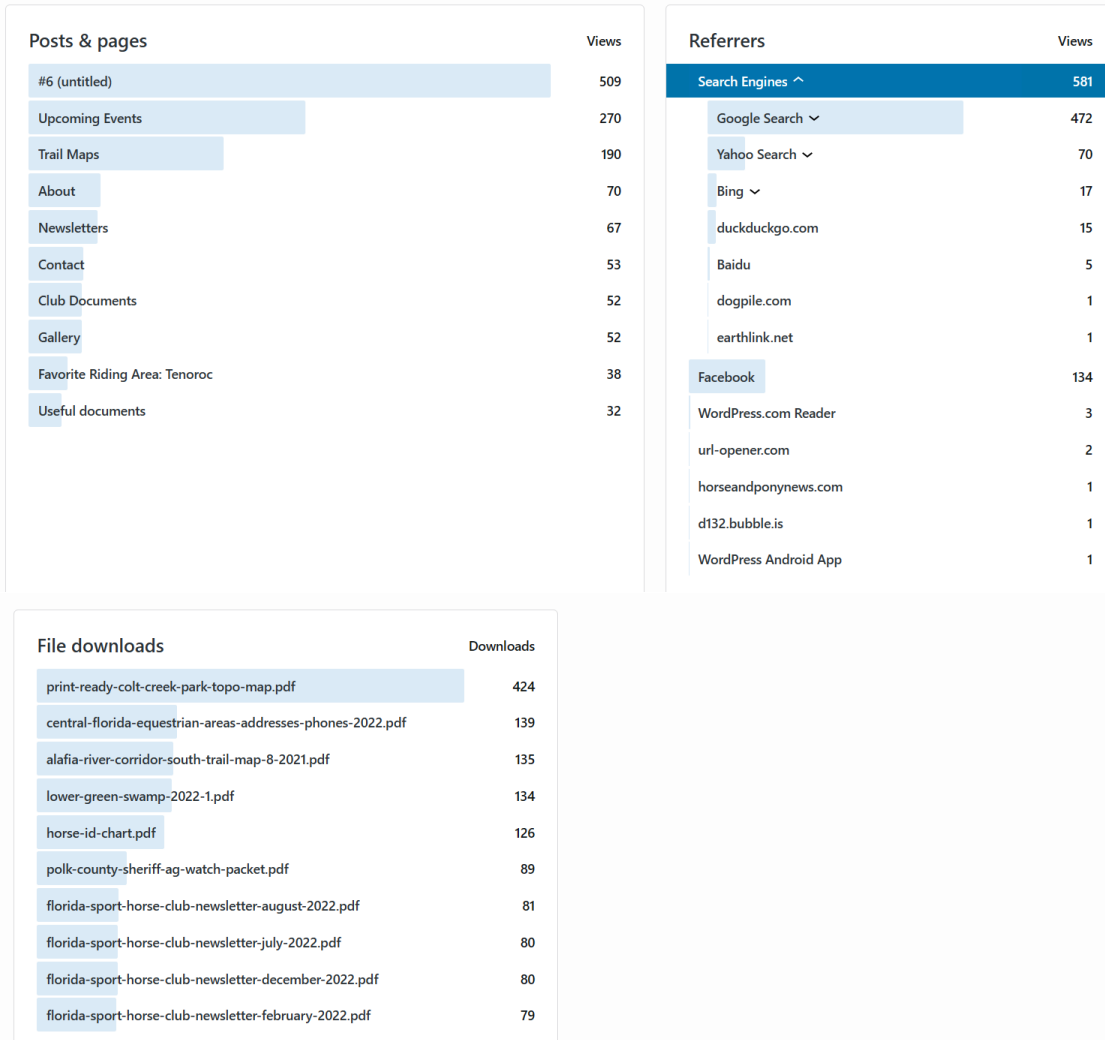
Posts & pages

| | Views |
|---|---|
| #6 (untitled) | 509 |
| Upcoming Events | 270 |
| Trail Maps | 190 |
| About | 70 |
| Newsletters | 67 |
| Contact | 53 |
| Club Documents | 52 |
| Gallery | 52 |
| Favorite Riding Area: Tenoroc | 38 |
| Useful documents | 32 |

Referrers

| | Views |
|---|---|
| Search Engines | 581 |
| Google Search | 472 |
| Yahoo Search | 70 |
| Bing | 17 |
| duckduckgo.com | 15 |
| Baidu | 5 |
| dogpile.com | 1 |
| earthlink.net | 1 |
| Facebook | 134 |
| WordPress.com Reader | 3 |
| url-opener.com | 2 |
| horseandponynews.com | 1 |
| d132.bubble.is | 1 |
| WordPress Android App | 1 |

File downloads

| | Downloads |
|---|---|
| print-ready-colt-creek-park-topo-map.pdf | 424 |
| central-florida-equestrian-areas-addresses-phones-2022.pdf | 139 |
| alafia-river-corridor-south-trail-map-8-2021.pdf | 135 |
| lower-green-swamp-2022-1.pdf | 134 |
| horse-id-chart.pdf | 126 |
| polk-county-sheriff-ag-watch-packet.pdf | 89 |
| florida-sport-horse-club-newsletter-august-2022.pdf | 81 |
| florida-sport-horse-club-newsletter-july-2022.pdf | 80 |
| florida-sport-horse-club-newsletter-december-2022.pdf | 80 |
| florida-sport-horse-club-newsletter-february-2022.pdf | 79 |